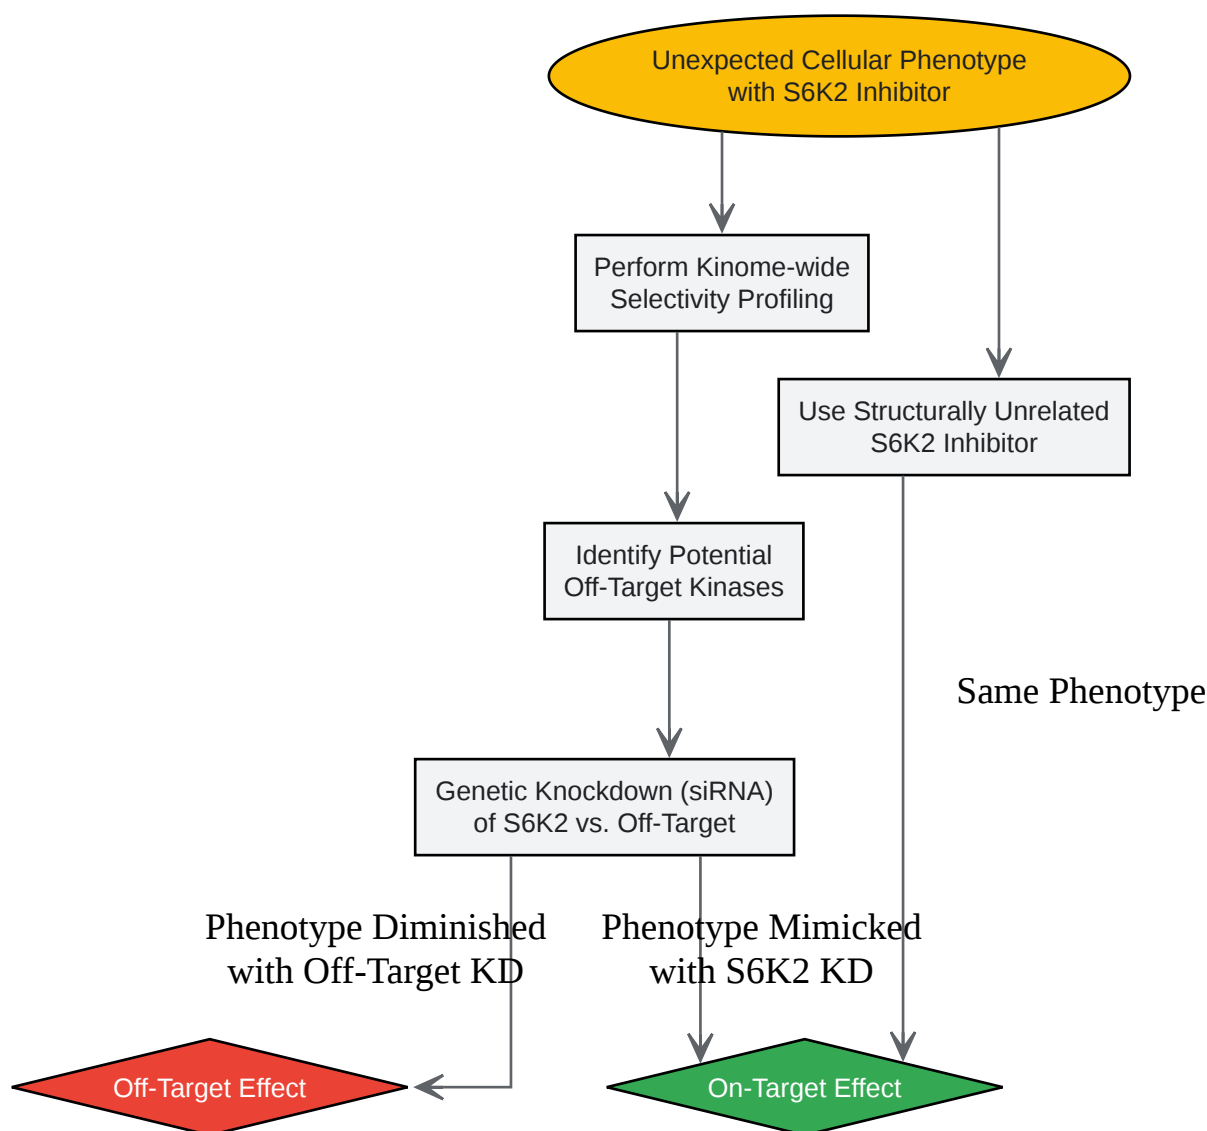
Unexpected Cellular Phenotype with S6K2 Inhibitor

Perform Kinome-wide Selectivity Profiling

Use Structurally Unrelated S6K2 Inhibitor

Identify Potential Off-Target Kinases

Same Phenotype

Genetic Knockdown (siRNA) of S6K2 vs. Off-Target

Phenotype Diminished with Off-Target KD

Phenotype Mimicked with S6K2 KD

Off-Target Effect

On-Target Effect